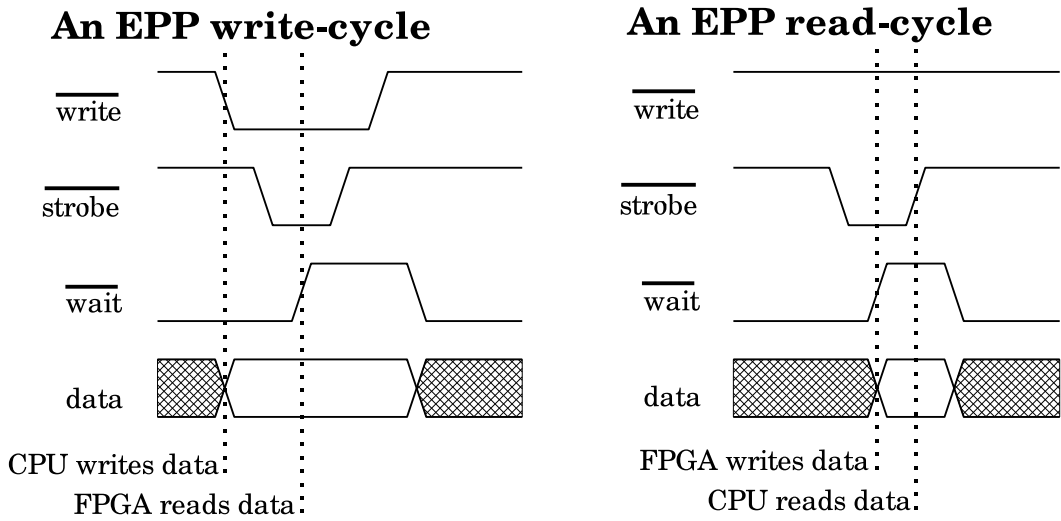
An EPP write-cycle

$\overline{\text{write}}$

$\overline{\text{strobe}}$

$\overline{\text{wait}}$

data

CPU writes data

FPGA reads data

An EPP read-cycle

$\overline{\text{write}}$

$\overline{\text{strobe}}$

$\overline{\text{wait}}$

data

FPGA writes data

CPU reads data